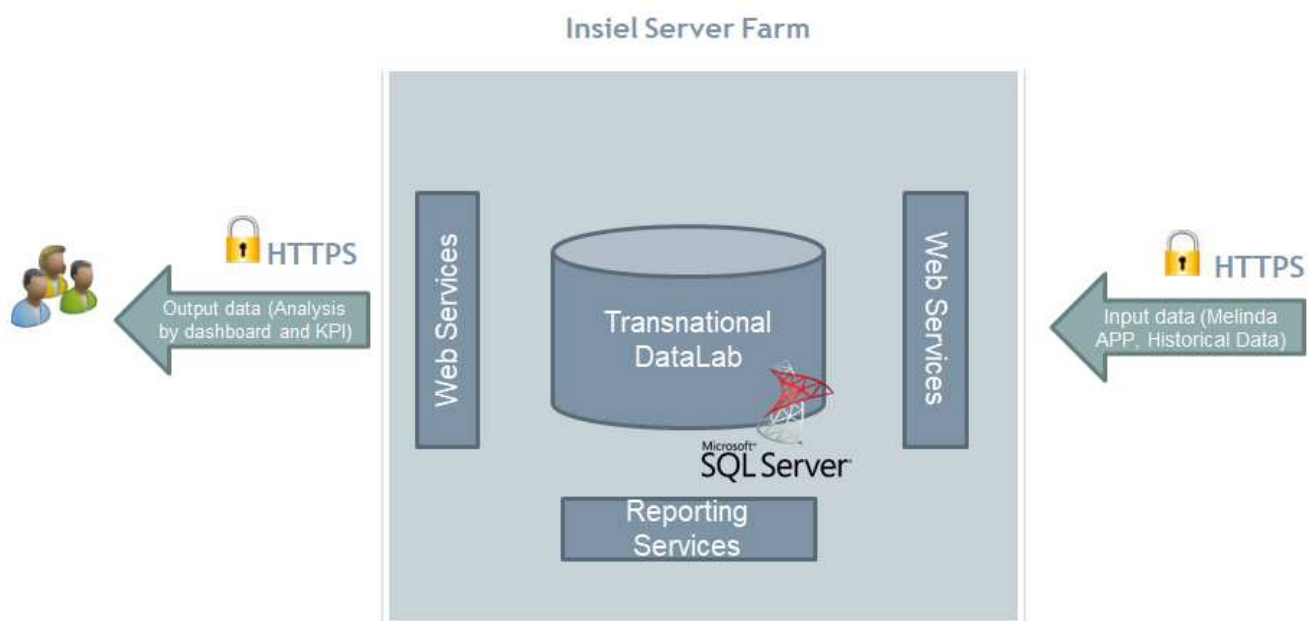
Insiel Server Farm

HTTPS

Output data (Analysis by dashboard and KPI)

Web Services

Transnational DataLab

Microsoft SQL Server

Reporting Services

Web Services

HTTPS

Input data (Melinda APP, Historical Data)